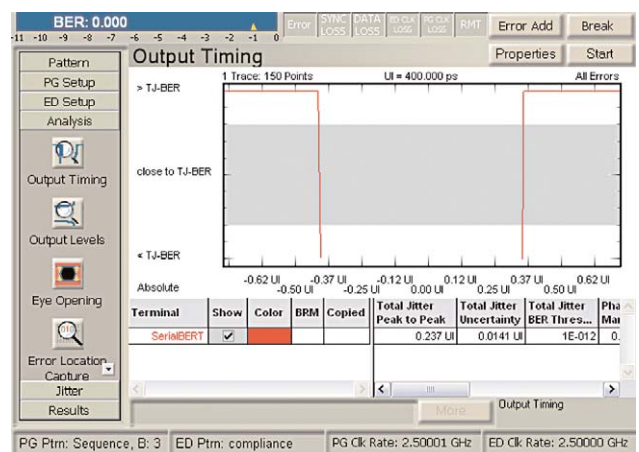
BER: 0.000
-11 -10 -9 -8 -7 -6 -5 -4 -3 -2 -1 0

Error | SYNC LOSS | DATA LOSS | ED CLK LOSS | PG CLK LOSS | RMT | Error Add | Break

Output Timing | Properties | Start

Pattern
PG Setup
ED Setup
Analysis
Output Timing
Output Levels
Eye Opening
Error Location Capture
Jitter
Results

1 Trace: 150 Points | UI = 400.000 ps | All Errors

> TJ-BER
close to TJ-BER
< TJ-BER
Absolute

-0.62 UI -0.50 UI -0.37 UI -0.25 UI -0.12 UI 0.00 UI 0.12 UI 0.25 UI 0.37 UI 0.50 UI 0.62 UI

| Terminal | Show | Color | BRM | Copied |
|---|---|---|---|---|
| SerialBERT | ✔ | | | |

| Total Jitter Peak to Peak | Total Jitter Uncertainty | Total Jitter BER Thres... | Pha Mar |
|---|---|---|---|
| 0.237 UI | 0.0141 UI | 1E-012 | 0. |

More | Output Timing

PG Ptrn: Sequence, B: 3 | ED Ptrn: compliance | PG Clk Rate: 2.50001 GHz | ED Clk Rate: 2.50000 GHz